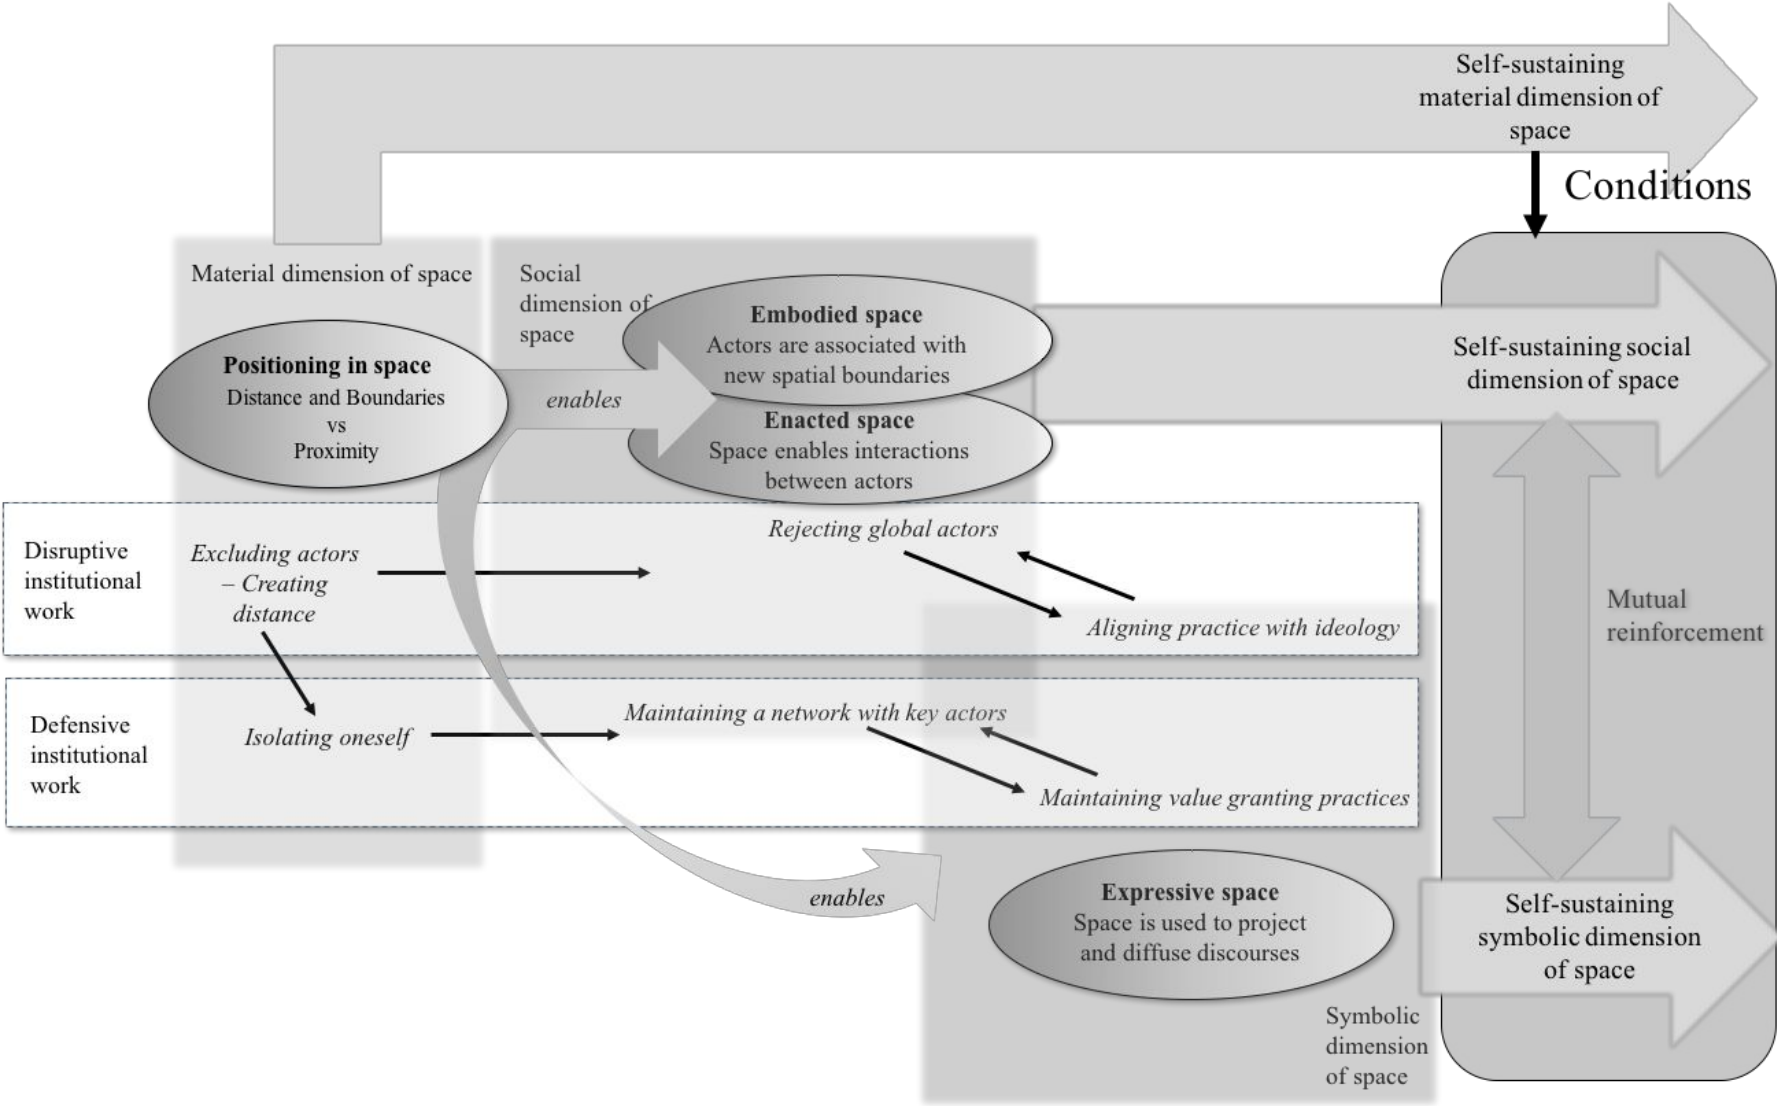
Self-sustaining material dimension of space

Conditions

Material dimension of space

Social dimension of space

Positioning in space
Distance and Boundaries
vs
Proximity

enables

Embodied space
Actors are associated with new spatial boundaries

Enacted space
Space enables interactions between actors

Self-sustaining social dimension of space

Disruptive institutional work

Excluding actors – Creating distance

Rejecting global actors

Aligning practice with ideology

Mutual reinforcement

Defensive institutional work

Isolating oneself

Maintaining a network with key actors

Maintaining value granting practices

enables

Expressive space
Space is used to project and diffuse discourses

Self-sustaining symbolic dimension of space

Symbolic dimension of space